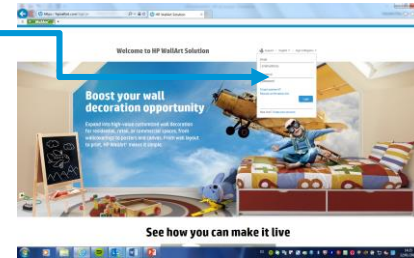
HP WallArt Solution

Welcome to HP WallArt Solution

Boost your wall decoration opportunity

Expand into high-value customized wall decoration for residential, retail, or commercial spaces. From wallcoverings to posters and canvas. From wall layout to print, HP WallArt® makes it simple.

See how you can make it live